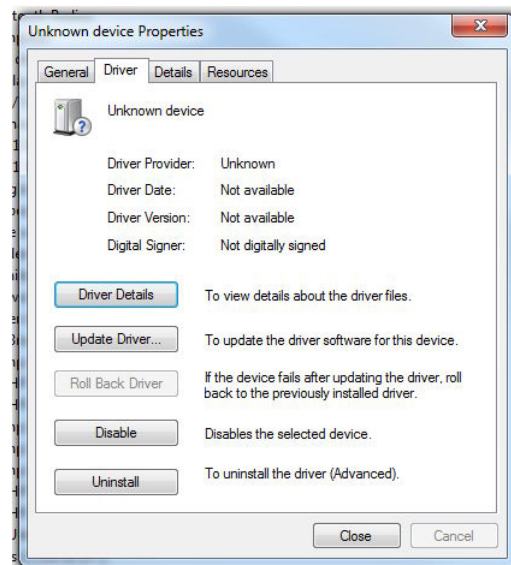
Unknown device Properties

General | Driver | Details | Resources

Unknown device

| | |
|---|---|
| Driver Provider: | Unknown |
| Driver Date: | Not available |
| Driver Version: | Not available |
| Digital Signer: | Not digitally signed |

Driver Details — To view details about the driver files.

Update Driver... — To update the driver software for this device.

Roll Back Driver — If the device fails after updating the driver, roll back to the previously installed driver.

Disable — Disables the selected device.

Uninstall — To uninstall the driver (Advanced).

Close | Cancel